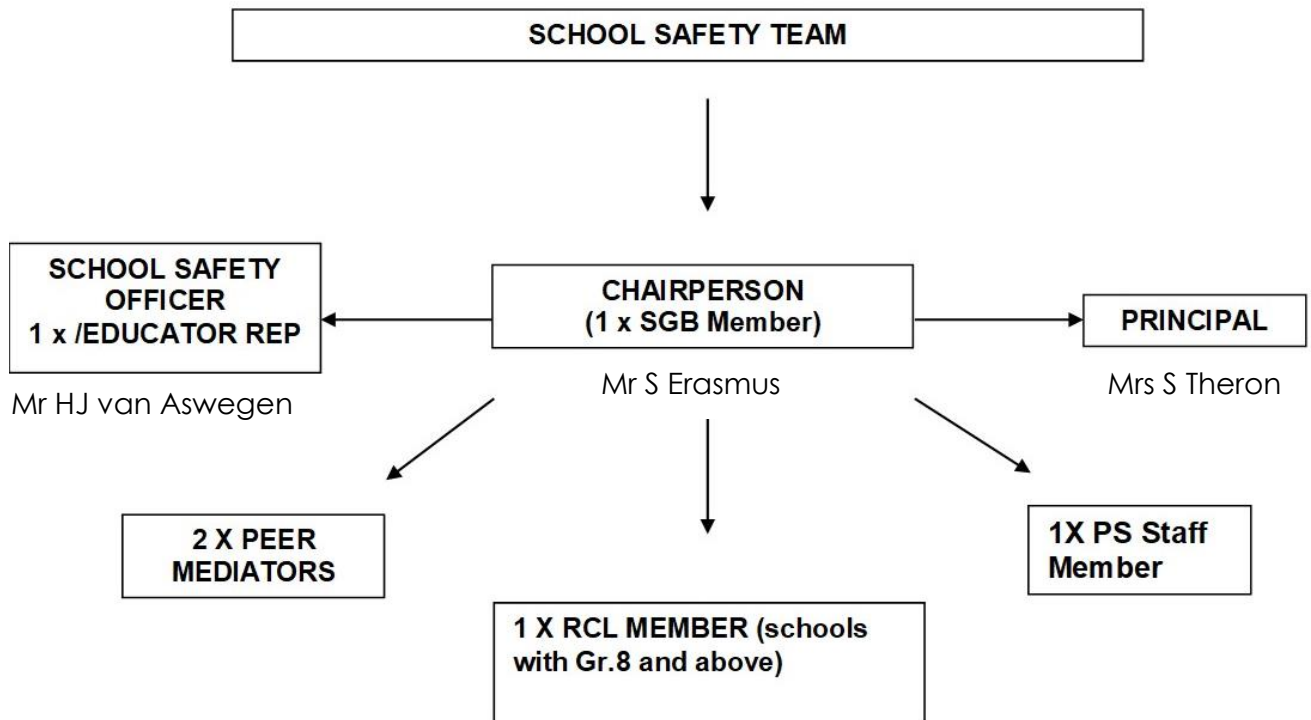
SCHOOL SAFETY TEAM

SCHOOL SAFETY OFFICER 1 x /EDUCATOR REP

Mr HJ van Aswegen

CHAIRPERSON (1 x SGB Member)

Mr S Erasmus

PRINCIPAL

Mrs S Theron

2 X PEER MEDIATORS

1 X RCL MEMBER (schools with Gr.8 and above)

1X PS Staff Member